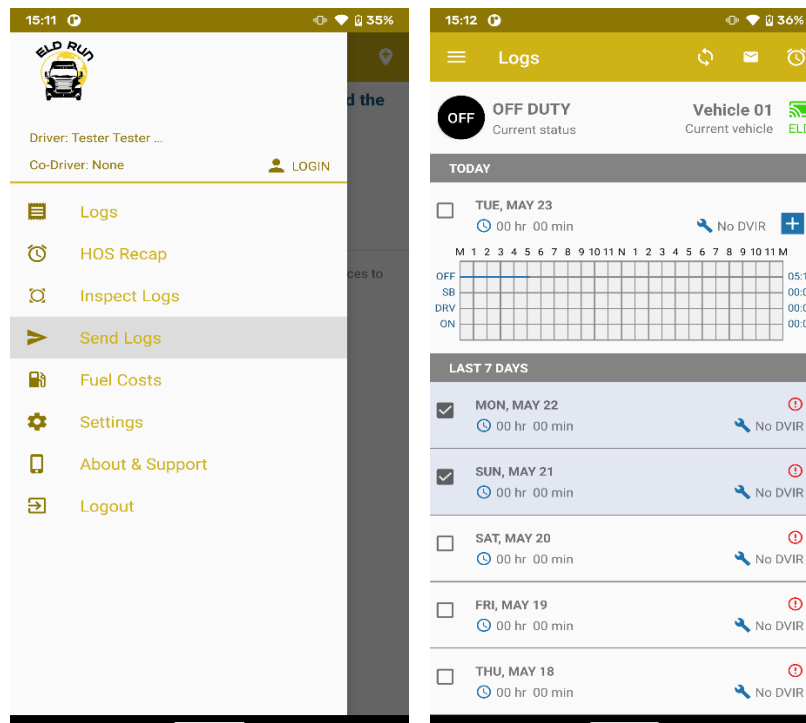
15:11 35%

ELD RUN

Driver: Tester Tester ...

Co-Driver: None

LOGIN

d the

ces to

Logs

HOS Recap

Inspect Logs

Send Logs

Fuel Costs

Settings

About & Support

Logout

15:12 36%

Logs

OFF

OFF DUTY
Current status

Vehicle 01
Current vehicle

ELD

TODAY

TUE, MAY 23
00 hr 00 min

No DVIR

M 1 2 3 4 5 6 7 8 9 10 11 N 1 2 3 4 5 6 7 8 9 10 11 M

OFF
SB
DRV
ON

05:1
00:0
00:0
00:0

LAST 7 DAYS

MON, MAY 22
00 hr 00 min
No DVIR

SUN, MAY 21
00 hr 00 min
No DVIR

SAT, MAY 20
00 hr 00 min
No DVIR

FRI, MAY 19
00 hr 00 min
No DVIR

THU, MAY 18
00 hr 00 min
No DVIR